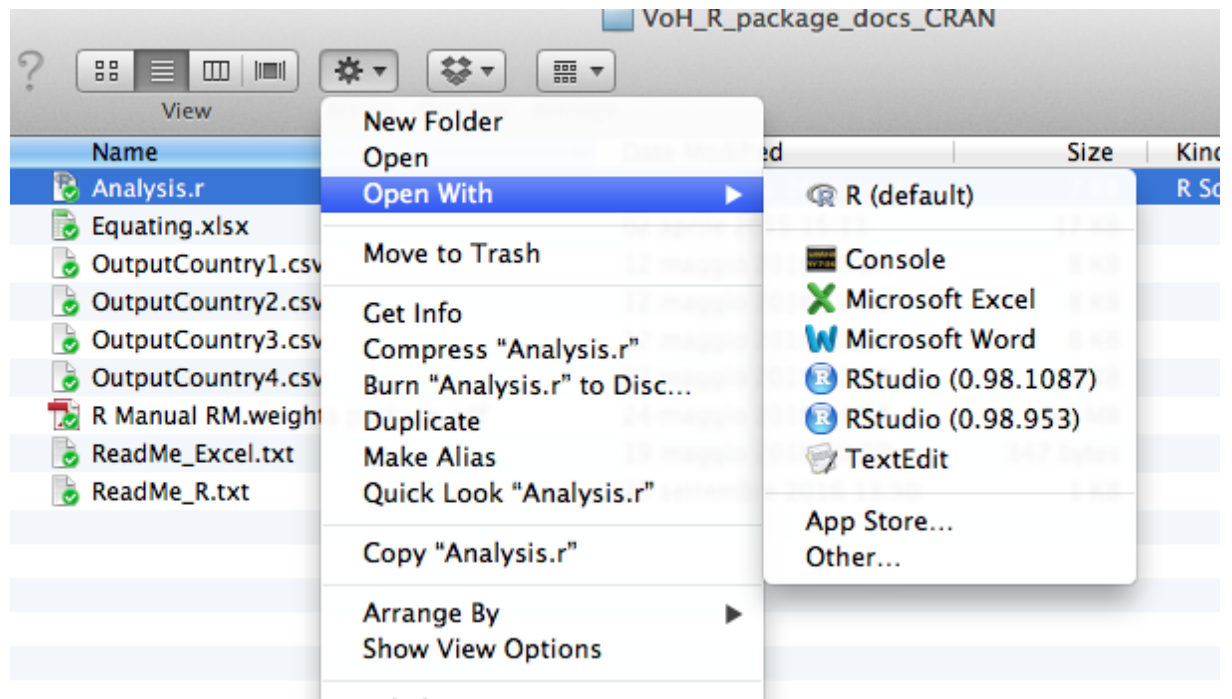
VoH_R_package_docs_CRAN

View

Name
Analysis.r
Equating.xlsx
OutputCountry1.csv
OutputCountry2.csv
OutputCountry3.csv
OutputCountry4.csv
R Manual RM.weight
ReadMe_Excel.txt
ReadMe_R.txt

Date Modified
Size
Kind
R So

New Folder
Open
Open With
Move to Trash
Get Info
Compress "Analysis.r"
Burn "Analysis.r" to Disc...
Duplicate
Make Alias
Quick Look "Analysis.r"
Copy "Analysis.r"
Arrange By
Show View Options

R (default)
Console
Microsoft Excel
Microsoft Word
RStudio (0.98.1087)
RStudio (0.98.953)
TextEdit
App Store...
Other...